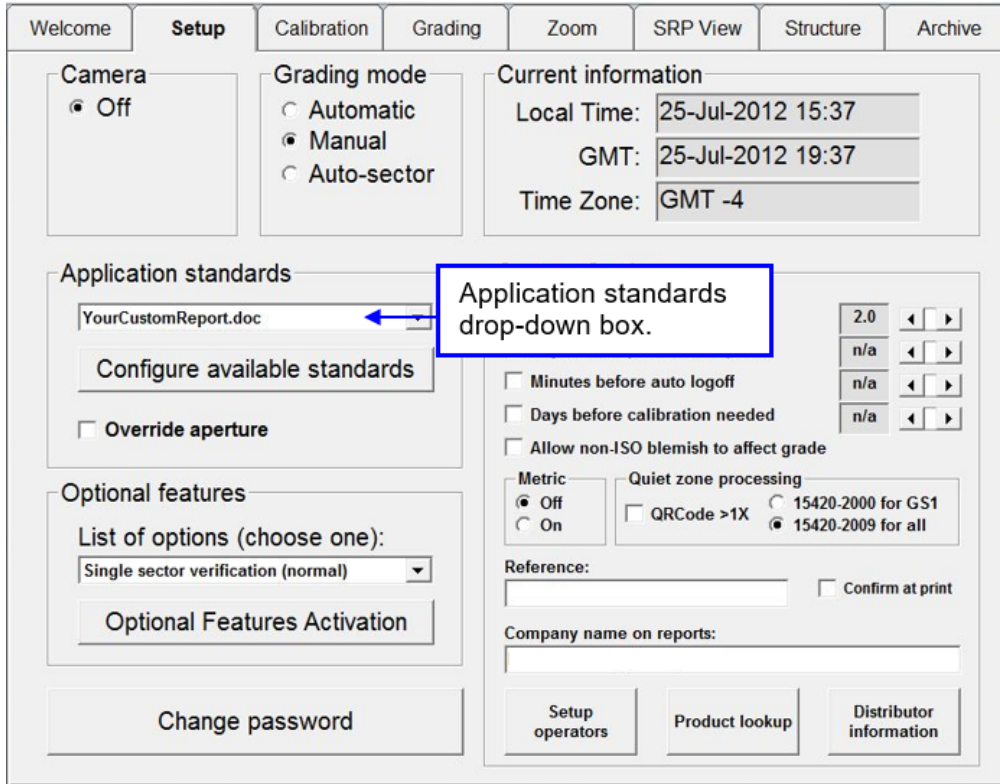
Welcome | Setup | Calibration | Grading | Zoom | SRP View | Structure | Archive

Camera
Off

Grading mode
Automatic
Manual
Auto-sector

Current information
Local Time: 25-Jul-2012 15:37
GMT: 25-Jul-2012 19:37
Time Zone: GMT -4

Application standards
YourCustomReport.doc
Configure available standards
Override aperture

Application standards drop-down box.

2.0
n/a
Minutes before auto logoff n/a
Days before calibration needed n/a
Allow non-ISO blemish to affect grade

Metric
Off
On

Quiet zone processing
QRCode >1X
15420-2000 for GS1
15420-2009 for all

Reference:
Confirm at print

Company name on reports:

Optional features
List of options (choose one):
Single sector verification (normal)
Optional Features Activation

Change password

Setup operators
Product lookup
Distributor information